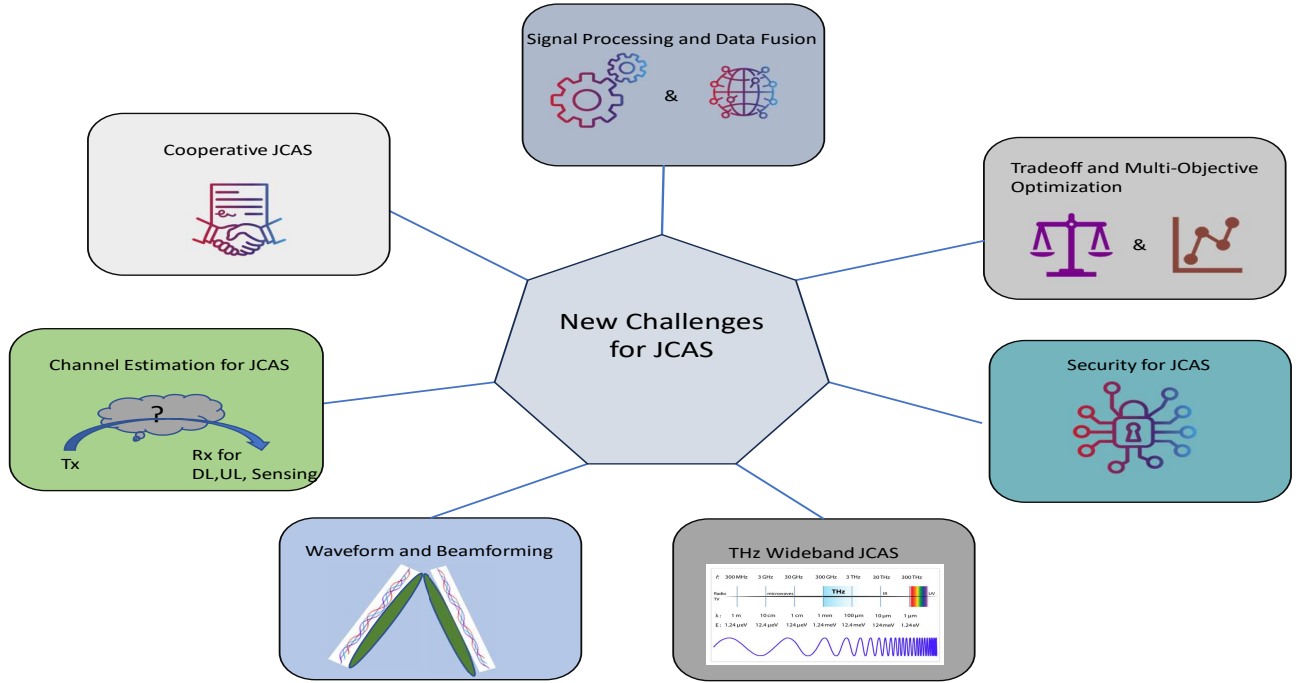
Signal Processing and Data Fusion

&

Cooperative JCAS

Tradeoff and Multi-Objective Optimization

&

New Challenges for JCAS

Channel Estimation for JCAS

?

Tx

Rx for DL,UL, Sensing

Security for JCAS

Waveform and Beamforming

THz Wideband JCAS

f: 300 MHz 3 GHz 30 GHz 300 GHz 3 THz 30 THz 300 THz

Radio TV microwaves THz IR UV

λ: 1 m 10 cm 1 cm 1 mm 100 μm 10 μm 1 μm

E: 1.24 μeV 12.4 μeV 124 μeV 1.24 meV 12.4 meV 124 meV 1.24 eV